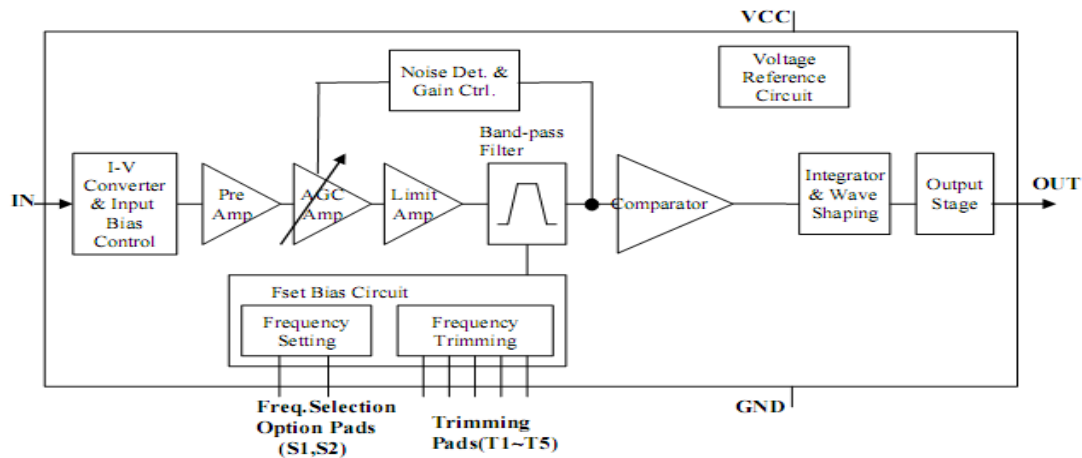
VCC

Voltage Reference Circuit

Noise Det. & Gain Ctrl.

Band-pass Filter

IN

I-V Converter & Input Bias Control

Pre Amp

AGC Amp

Limit Amp

Comparator

Integrator & Wave Shaping

Output Stage

OUT

Fset Bias Circuit

Frequency Setting

Frequency Trimming

GND

Freq.Selection Option Pads (S1,S2)

Trimming Pads(T1~T5)